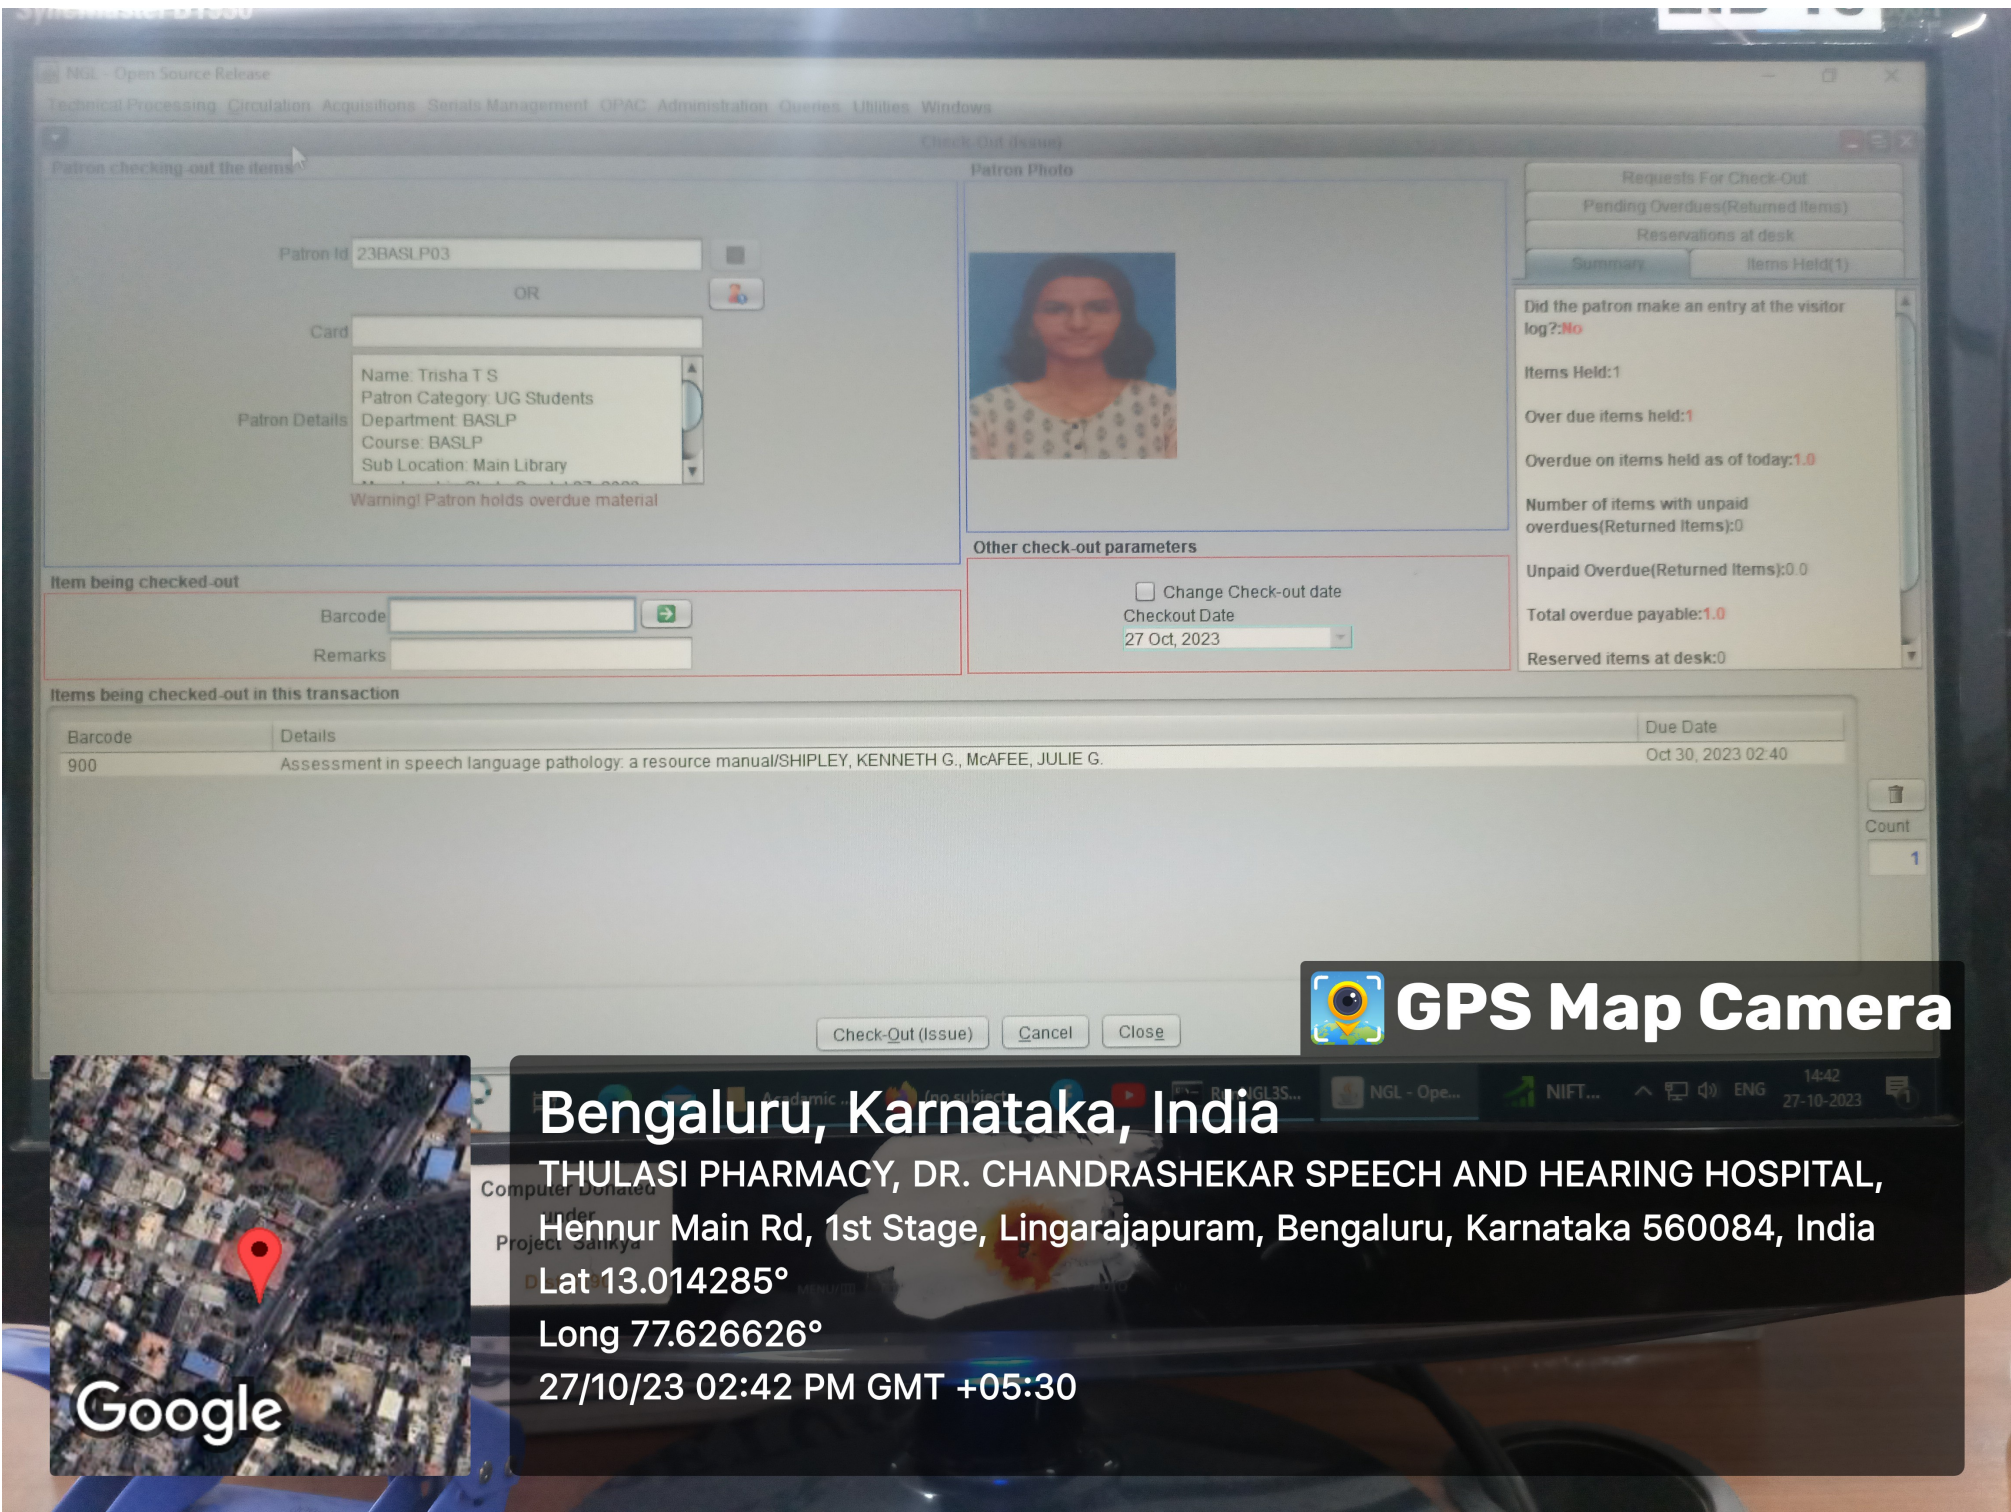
NGL - Open Source Release

Technical Processing Circulation Acquisitions Serials Management OPAC Administration Queries Utilities Windows

Check Out (Issue)

Patron checking out the items

Patron Id 23BASLP03

OR

Card

Patron Details
Name: Trisha T S
Patron Category: UG Students
Department: BASLP
Course: BASLP
Sub Location: Main Library

Warning! Patron holds overdue material

Patron Photo

Requests For Check-Out
Pending Overdues(Returned Items)
Reservations at desk
Summary
Items Held(1)

Did the patron make an entry at the visitor log?:No

Items Held:1

Over due items held:1

Overdue on items held as of today:1.0

Number of items with unpaid overdues(Returned Items):0

Unpaid Overdue(Returned Items):0.0

Total overdue payable:1.0

Reserved items at desk:0

Item being checked-out

Barcode

Remarks

Other check-out parameters

Change Check-out date
Checkout Date
27 Oct, 2023

Items being checked-out in this transaction

| Barcode | Details | Due Date |
|---|---|---|
| 900 | Assessment in speech language pathology: a resource manual/SHIPLEY, KENNETH G., McAFEE, JULIE G. | Oct 30, 2023 02:40 |

Count
1

Check-Out (Issue) Cancel Close

NGL - Ope... NIFT... ENG 14:42 27-10-2023

GPS Map Camera

Bengaluru, Karnataka, India
THULASI PHARMACY, DR. CHANDRASHEKAR SPEECH AND HEARING HOSPITAL, Hennur Main Rd, 1st Stage, Lingarajapuram, Bengaluru, Karnataka 560084, India
Lat 13.014285°
Long 77.626626°
27/10/23 02:42 PM GMT +05:30

Google